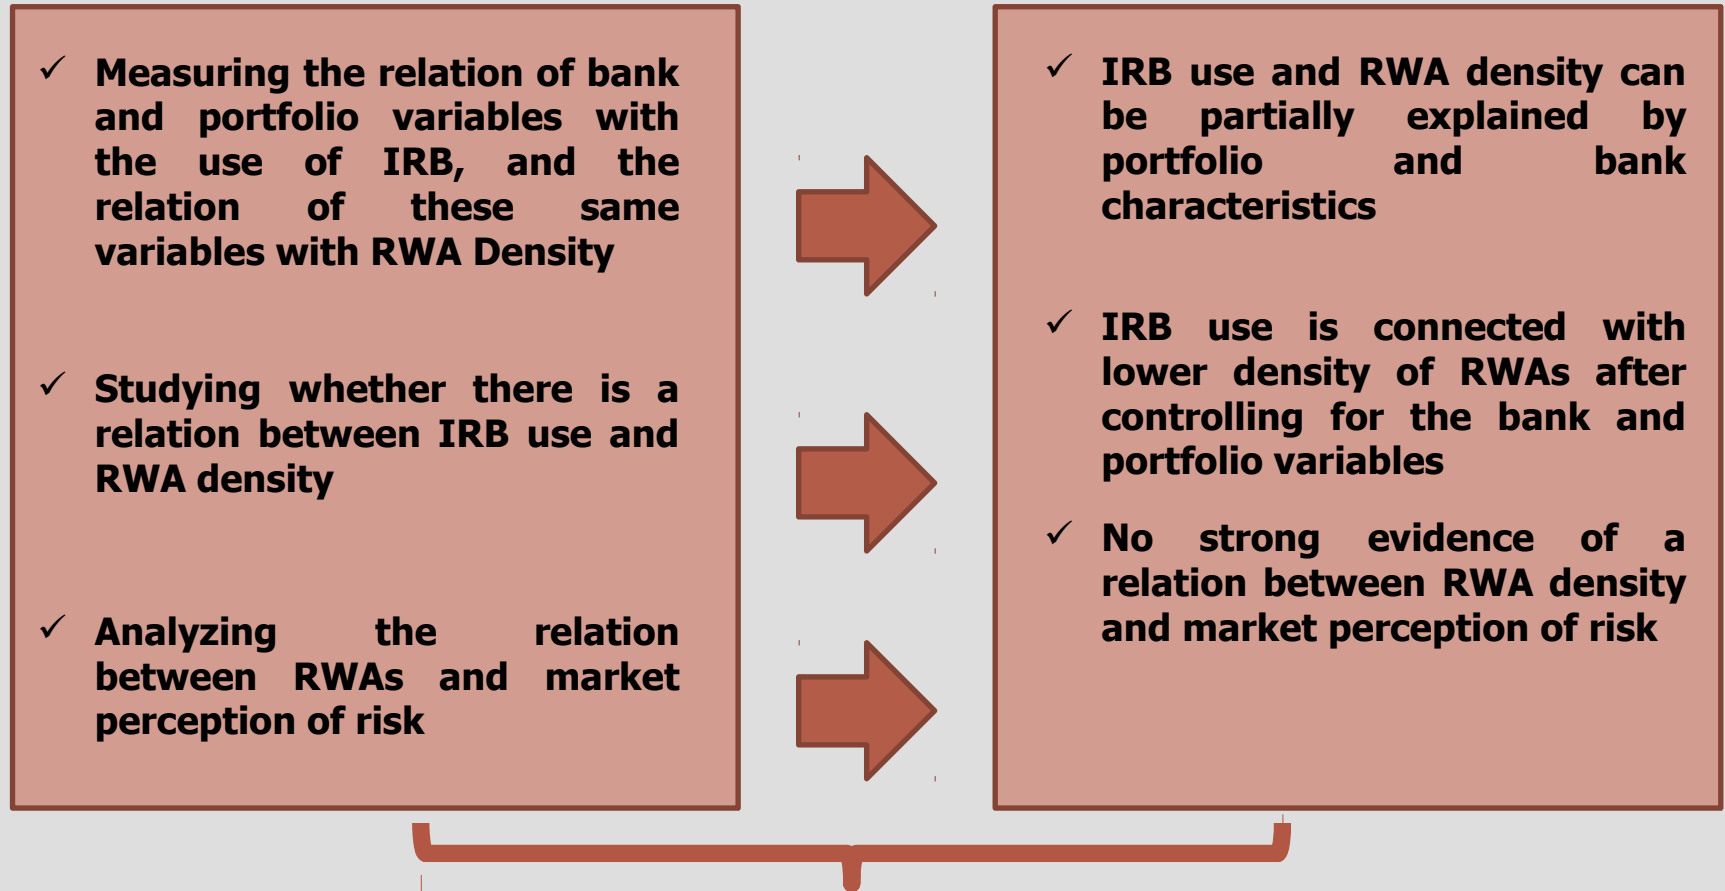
✓ Measuring the relation of bank and portfolio variables with the use of IRB, and the relation of these same variables with RWA Density

✓ Studying whether there is a relation between IRB use and RWA density

✓ Analyzing the relation between RWAs and market perception of risk

✓ IRB use and RWA density can be partially explained by portfolio and bank characteristics

✓ IRB use is connected with lower density of RWAs after controlling for the bank and portfolio variables

✓ No strong evidence of a relation between RWA density and market perception of risk